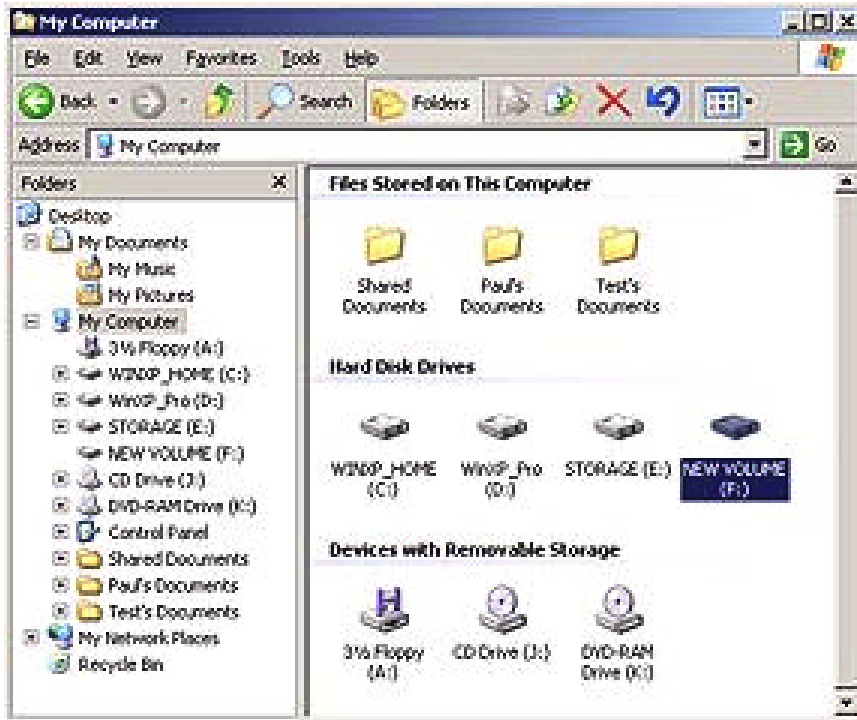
My Computer

File Edit View Favorites Tools Help

Back Search Folders

Address My Computer Go

Folders ×

Desktop
My Documents
My Music
My Pictures
My Computer
3½ Floppy (A:)
WINXP_HOME (C:)
WinXP_Pro (D:)
STORAGE (E:)
NEW VOLUME (F:)
CD Drive (J:)
DVD-RAM Drive (K:)
Control Panel
Shared Documents
Paul's Documents
Test's Documents
My Network Places
Recycle Bin

Files Stored on This Computer

Shared Documents
Paul's Documents
Test's Documents

Hard Disk Drives

WINXP_HOME (C:)
WinXP_Pro (D:)
STORAGE (E:)
NEW VOLUME (F:)

Devices with Removable Storage

3½ Floppy (A:)
CD Drive (J:)
DVD-RAM Drive (K:)